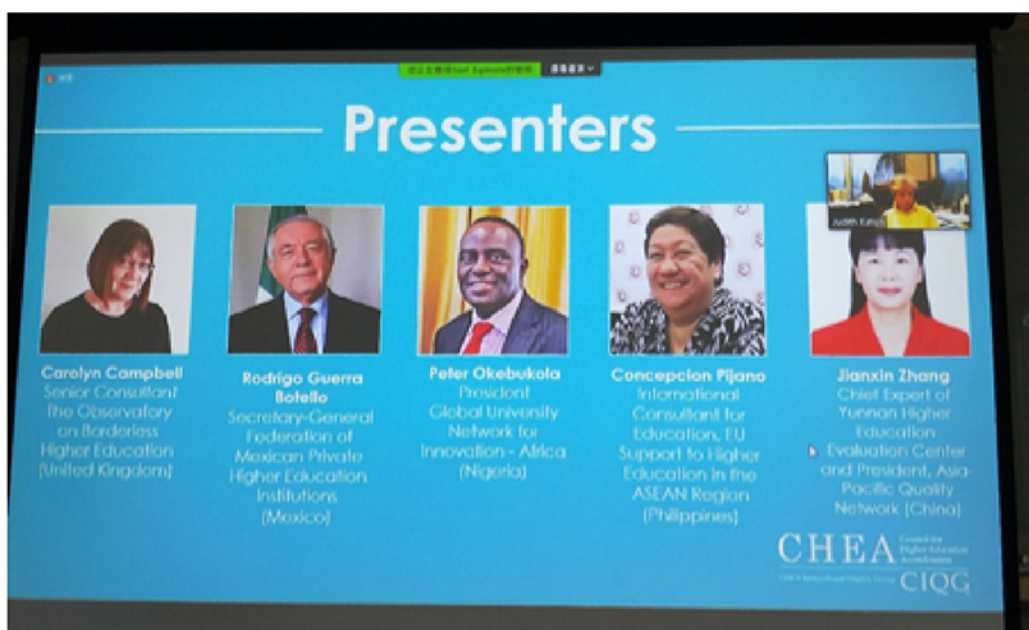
Presenters

Judith Eaton

Carolyn Campbell
Senior Consultant
The Observatory on Borderless Higher Education
(United Kingdom)

Rodrigo Guerra Botello
Secretary-General
Federation of Mexican Private Higher Education Institutions
(Mexico)

Peter Okebukola
President
Global University Network for Innovation - Africa
(Nigeria)

Concepcion Pijano
International Consultant for Education, EU Support to Higher Education in the ASEAN Region
(Philippines)

Jianxin Zhang
Chief Expert of Yunnan Higher Education Evaluation Center and President, Asia-Pacific Quality Network (China)

CHEA Council for Higher Education Accreditation
CHEA International Quality Group CIQG